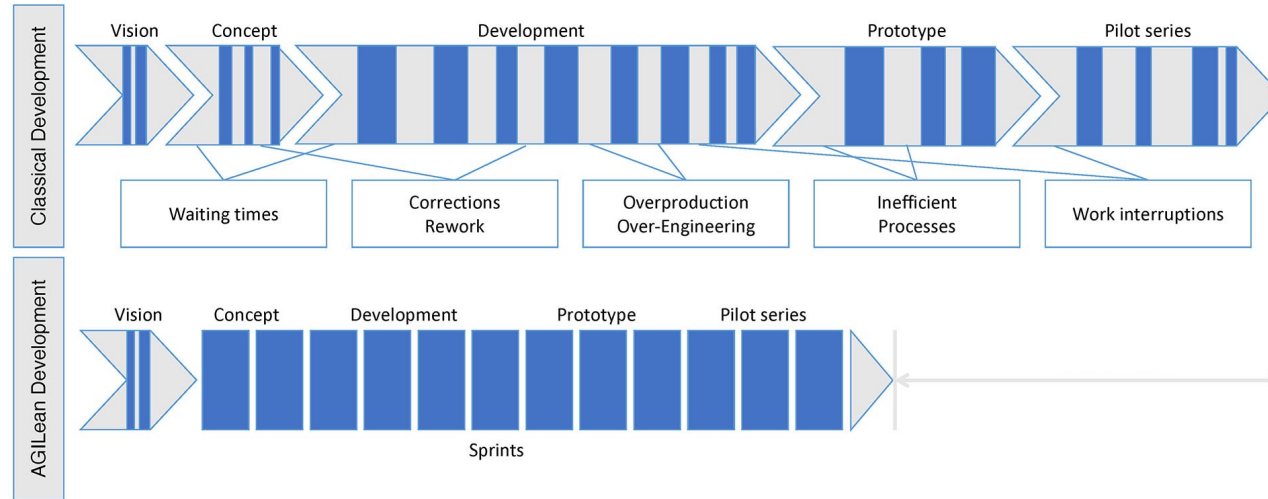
Classical Development

Vision

Concept

Development

Prototype

Pilot series

Waiting times

Corrections
Rework

Overproduction
Over-Engineering

Inefficient
Processes

Work interruptions

AGILean Development

Vision

Concept

Development

Prototype

Pilot series

Sprints